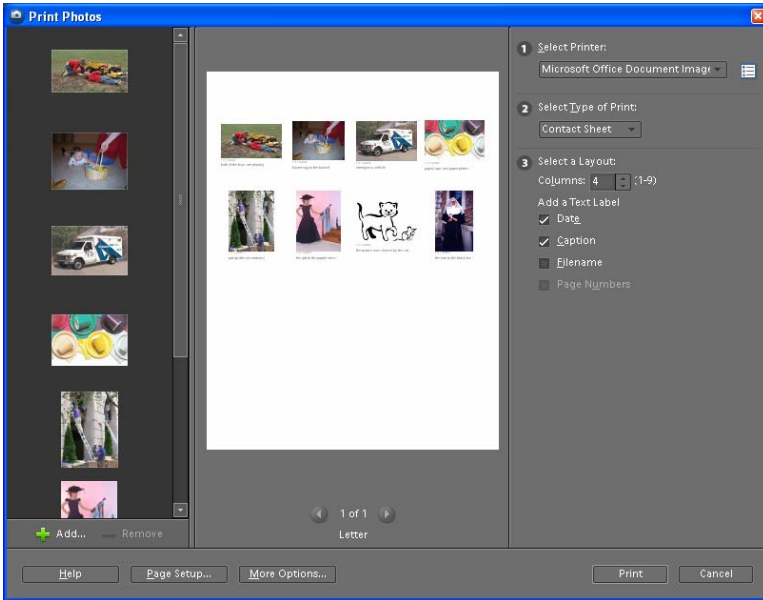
Print Photos

Add...
Remove

1 of 1
Letter

1 Select Printer:
Microsoft Office Document Image

2 Select Type of Print:
Contact Sheet

3 Select a Layout:
Columns: 4 (1-9)
Add a Text Label
Date
Caption
Filename
Page Numbers

Help
Page Setup...
More Options...
Print
Cancel